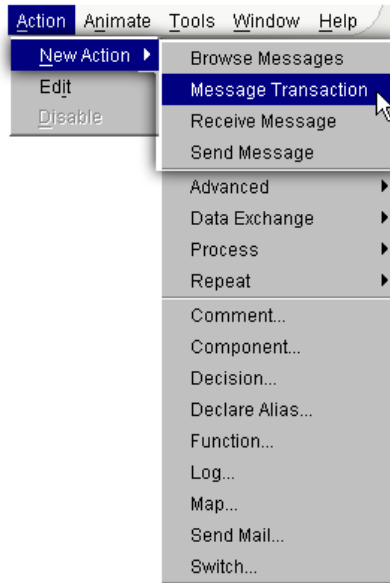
Action Animate Tools Window Help

New Action
Edit
Disable

Browse Messages
Message Transaction
Receive Message
Send Message
Advanced
Data Exchange
Process
Repeat
Comment...
Component...
Decision...
Declare Alias...
Function...
Log...
Map...
Send Mail...
Switch...